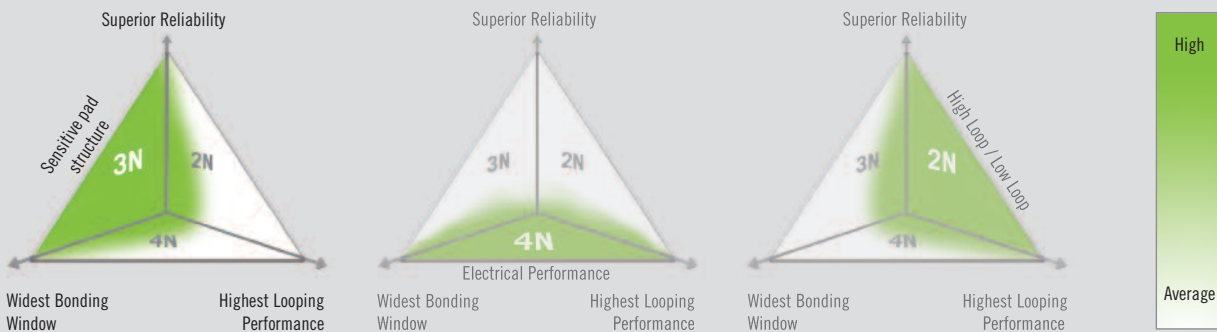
Superior Reliability

Sensitive pad structure

3N

2N

4N

Widest Bonding Window

Highest Looping Performance

Superior Reliability

3N

2N

4N

Electrical Performance

Widest Bonding Window

Highest Looping Performance

Superior Reliability

High Loop / Low Loop

3N

2N

4N

Widest Bonding Window

Highest Looping Performance

High

Average